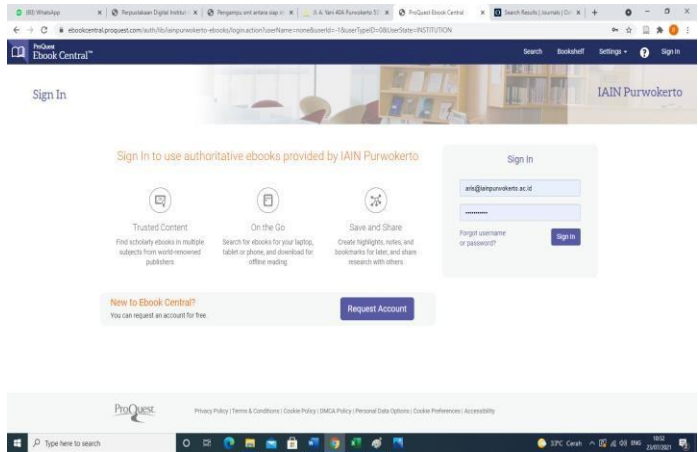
(80) WhatsApp | Perpustakaan Digital Institut | Pengaruh ... | ProQuest Ebook Central | Search Results | Journals

ebookcentral.proquest.com/auth/lib/iainpurwokerto-ebooks/login.action?userName=none&userId=-1&userTypeID=0&userState=INSTITUTION

ProQuest Ebook Central™

Search Bookshelf Settings Sign In

Sign In

IAIN Purwokerto

Sign In to use authoritative ebooks provided by IAIN Purwokerto

Trusted Content
Find scholarly ebooks in multiple subjects from world-renowned publishers

On the Go
Search for ebooks for your laptop, tablet or phone, and download for offline reading

Save and Share
Create highlights, notes, and bookmarks for later, and share research with others

Sign In

aris@iainpurwokerto.ac.id

••••••••••

Forgot username or password?

Sign In

New to Ebook Central?
You can request an account for free.

Request Account

ProQuest

Privacy Policy | Terms & Conditions | Cookie Policy | DMCA Policy | Personal Data Options | Cookie Preferences | Accessibility

Type here to search

33°C Cerah

10:52
23/07/2021